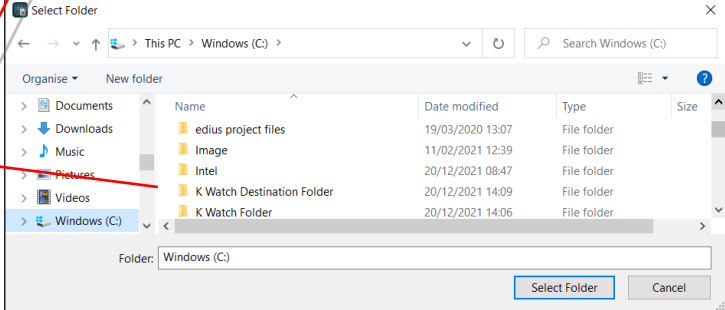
Select Folder

This PC > Windows (C:) >

Search Windows (C:)

Organise ▾ New folder

Documents
Downloads
Music
Pictures
Videos
Windows (C:)

| Name | Date modified | Type | Size |
|---|---|---|---|
| edius project files | 19/03/2020 13:07 | File folder | |
| Image | 11/02/2021 12:39 | File folder | |
| Intel | 20/12/2021 08:47 | File folder | |
| K Watch Destination Folder | 20/12/2021 14:09 | File folder | |
| K Watch Folder | 20/12/2021 14:06 | File folder | |

Folder: Windows (C:)

Select Folder Cancel